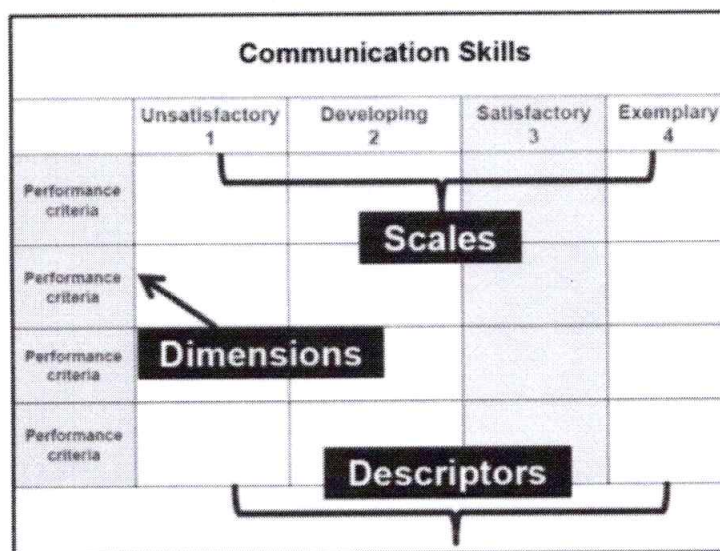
Communication Skills

| | Unsatisfactory 1 | Developing 2 | Satisfactory 3 | Exemplary 4 |
|---|---|---|---|---|
| Performance criteria | | | | |
| Performance criteria | | | | |
| Performance criteria | | | | |
| Performance criteria | | | | |

Scales

Dimensions

Descriptors